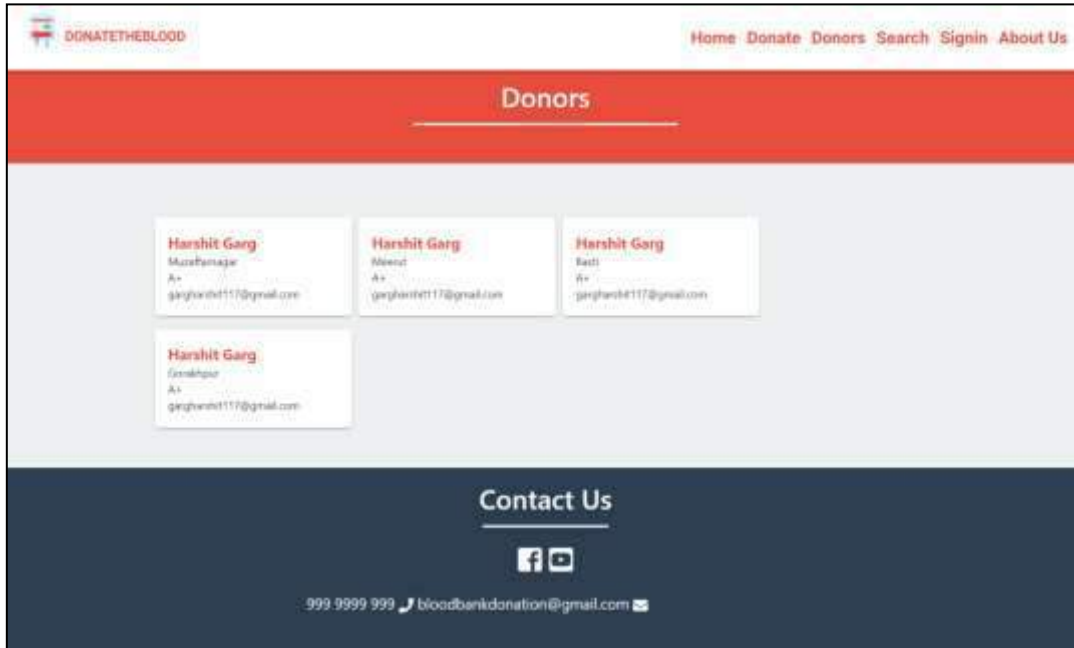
DONATETHEBLOOD

Home Donate Donors Search Signin About Us

Donors

Harshit Garg
Muzaffarnagar
A+
gargharshit117@gmail.com

Harshit Garg
Meerut
A+
gargharshit117@gmail.com

Harshit Garg
Basti
A+
gargharshit117@gmail.com

Harshit Garg
Gorakhpur
A+
gargharshit117@gmail.com

Contact Us

999 9999 999 bloodbankdonation@gmail.com